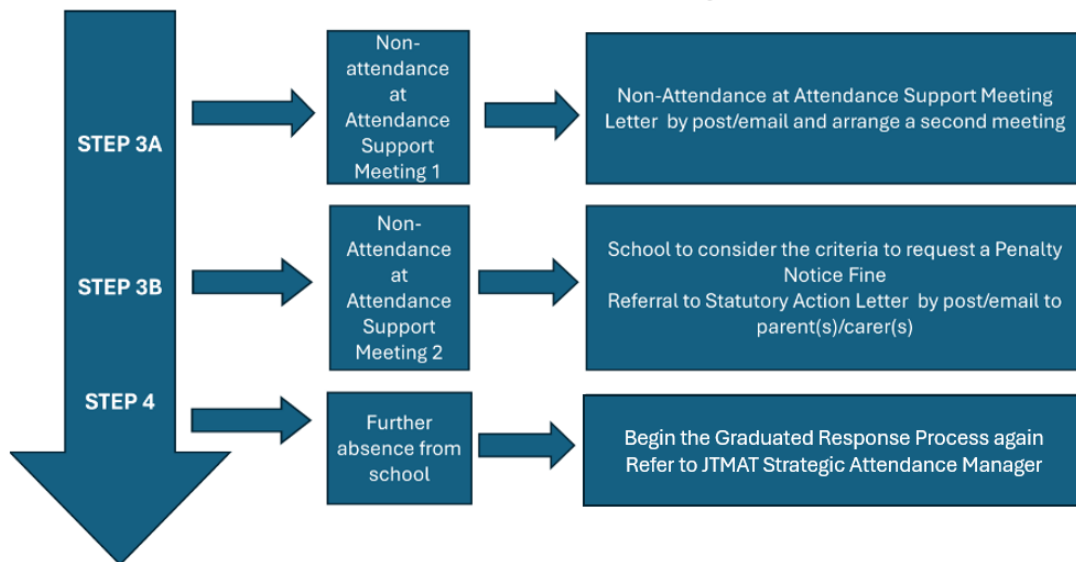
STEP 3A

Non-attendance at Attendance Support Meeting 1

Non-Attendance at Attendance Support Meeting Letter by post/email and arrange a second meeting

STEP 3B

Non-Attendance at Attendance Support Meeting 2

School to consider the criteria to request a Penalty Notice Fine
Referral to Statutory Action Letter by post/email to parent(s)/carer(s)

STEP 4

Further absence from school

Begin the Graduated Response Process again
Refer to JTMAT Strategic Attendance Manager